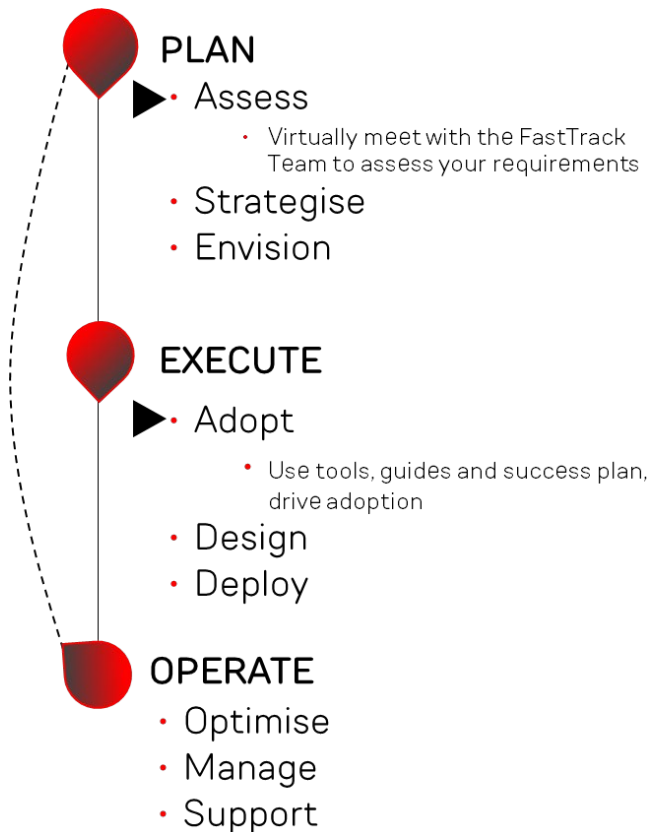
PLAN

- Assess
  - Virtually meet with the FastTrack Team to assess your requirements
- Strategise
- Envision

EXECUTE

- Adopt
  - Use tools, guides and success plan, drive adoption
- Design
- Deploy

OPERATE

- Optimise
- Manage
- Support